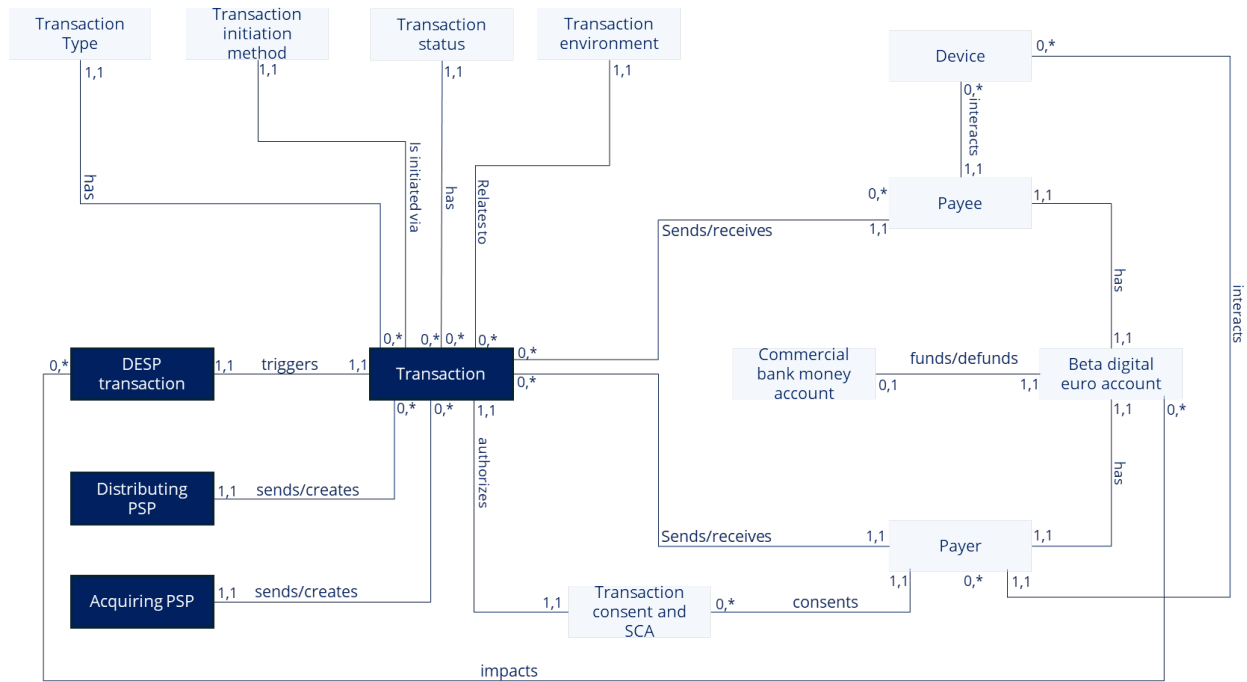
Transaction Type

Transaction initiation method

Transaction status

Transaction environment

Device

1,1

1,1

1,1

1,1

0,*

0,*

interacts

1,1

has

Is initiated via

has

Relates to

0,*

Payee

1,1

Sends/receives

1,1

has

interacts

0,*

0,*

0,*

0,*

0,*

1,1

0,*

DESP transaction

1,1

triggers

1,1

Transaction

0,*

Commercial bank money account

funds/defunds

0,1

1,1

Beta digital euro account

0,*

0,*

1,1

1,1

0,*

authorizes

Distributing PSP

1,1

sends/creates

has

Sends/receives

1,1

Payer

1,1

1,1

0,*

1,1

Acquiring PSP

1,1

sends/creates

1,1

Transaction consent and SCA

0,*

consents

impacts